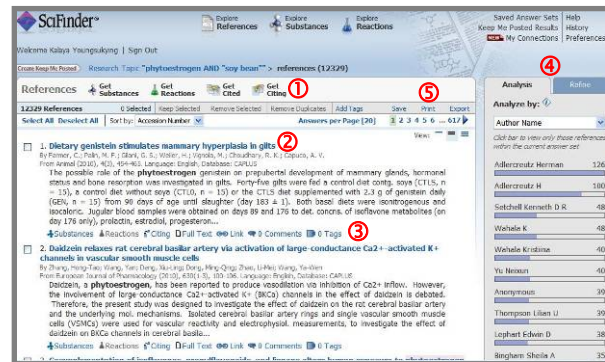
SciFinder®

Explore References | Explore Substances | Explore Reactions

Saved Answer Sets | Keep Me Posted Results | NEW My Connections | Help | History | Preferences

Welcome Kalaya Youngsukyeng | Sign Out

Create Keep Me Posted | Research Topic "phytoestrogen AND "soy bean"" > References (12329)

References | Get Substances | Get Reactions | Get Cited | Get Citing ①

12329 References | 0 Selected | Keep Selected | Remove Selected | Remove Duplicates | Add Tags | Save | Print | Export ⑤

Select All Deselect All | Sort by: Accession Number | Answers per Page [20] | 1 2 3 4 5 6 ... 617 ▶

View:

1. Dietary genistein stimulates mammary hyperplasia in gilts ②

By Farmer, C.; Palin, M. F.; Gilani, G. S.; Weiler, H.; Vignola, M.; Choudhary, R. K.; Capuco, A. V.

From Animal (2010), 4(3), 454-465. Language: English, Database: CAPLUS

The possible role of the phytoestrogen genistein on prepubertal development of mammary glands, hormonal status and bone resorption was investigated in gilts. Forty-five gilts were fed a control diet contg. soya (CTLS, n = 15), a control diet without soya (CTL, n = 15) or the CTLS diet supplemented with 2.3 g of genistein daily (GEN, n = 15) from 90 days of age until slaughter (day 183 ± 1). Both basal diets were isoenergetic and isocaloric. Jugular blood samples were obtained on days 89 and 176 to det. concns. of isoflavone metabolites (on day 176 only), prolactin, estradiol, progesteron...

Substances | Reactions | Citing | Full Text | Link | 0 Comments | 0 Tags ③

2. Daidzein relaxes rat cerebral basilar artery via activation of large-conductance Ca2+-activated K+ channels in vascular smooth muscle cells

By Zhang, Hong-Tao; Wang, Yan; Deng, Xiu-Ling; Dong, Ming-Qing; Zhao, Li-Mei; Wang, Ya-Wen

From European Journal of Pharmacology (2010), 630(1-3), 100-106. Language: English, Database: CAPLUS

Daidzein, a phytoestrogen, has been reported to produce vasodilation via inhibition of Ca2+ inflow. However, the involvement of large conductance Ca2+-activated K+ (BKCa) channels in the effect of daidzein is debated. Therefore, the present study was designed to investigate the effect of daidzein on the rat cerebral basilar artery and the underlying mol. mechanisms. Isolated cerebral basilar artery rings and single vascular smooth muscle cells (VSMCs) were used for vascular reactivity and electrophysiol. measurements, to investigate the effect of daidzein on BKCa channels in cerebral basilar...

Substances | Reactions | Citing | Full Text | Link | 0 Comments | 0 Tags

④

Analysis | Refine

Analyze by:

Author Name

Click bar to view only those references within the current answer set

| Adlercreutz Herman | 126 |
|---|---|
| Adlercreutz H | 100 |
| Setchell Kenneth D R | 48 |
| Wahala K | 48 |
| Wahala Kristiina | 48 |
| Yu Nanan | 40 |
| Anonymous | 39 |
| Thompson Lilian U | 38 |
| Lephart Edwin D | 38 |
| Bingham Sheila A | 35 |